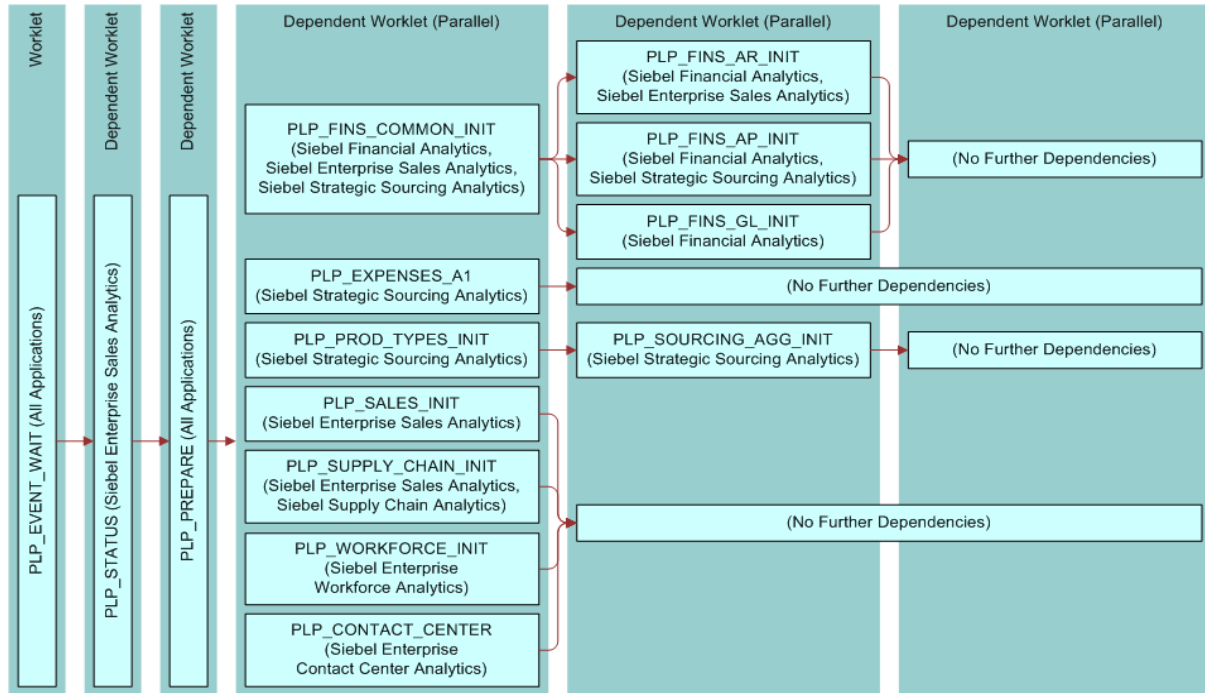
Worklet

PLP_EVENT_WAIT (All Applications)

Dependent Worklet

PLP_STATUS (Siebel Enterprise Sales Analytics)

Dependent Worklet

PLP_PREPARE (All Applications)

Dependent Worklet (Parallel)

PLP_FINS_COMMON_INIT (Siebel Financial Analytics, Siebel Enterprise Sales Analytics, Siebel Strategic Sourcing Analytics)

PLP_EXPENSES_A1 (Siebel Strategic Sourcing Analytics)

PLP_PROD_TYPES_INIT (Siebel Strategic Sourcing Analytics)

PLP_SALES_INIT (Siebel Enterprise Sales Analytics)

PLP_SUPPLY_CHAIN_INIT (Siebel Enterprise Sales Analytics, Siebel Supply Chain Analytics)

PLP_WORKFORCE_INIT (Siebel Enterprise Workforce Analytics)

PLP_CONTACT_CENTER (Siebel Enterprise Contact Center Analytics)

Dependent Worklet (Parallel)

PLP_FINS_AR_INIT (Siebel Financial Analytics, Siebel Enterprise Sales Analytics)

PLP_FINS_AP_INIT (Siebel Financial Analytics, Siebel Strategic Sourcing Analytics)

PLP_FINS_GL_INIT (Siebel Financial Analytics)

(No Further Dependencies)

PLP_SOURCING_AGG_INIT (Siebel Strategic Sourcing Analytics)

(No Further Dependencies)

Dependent Worklet (Parallel)

(No Further Dependencies)

(No Further Dependencies)